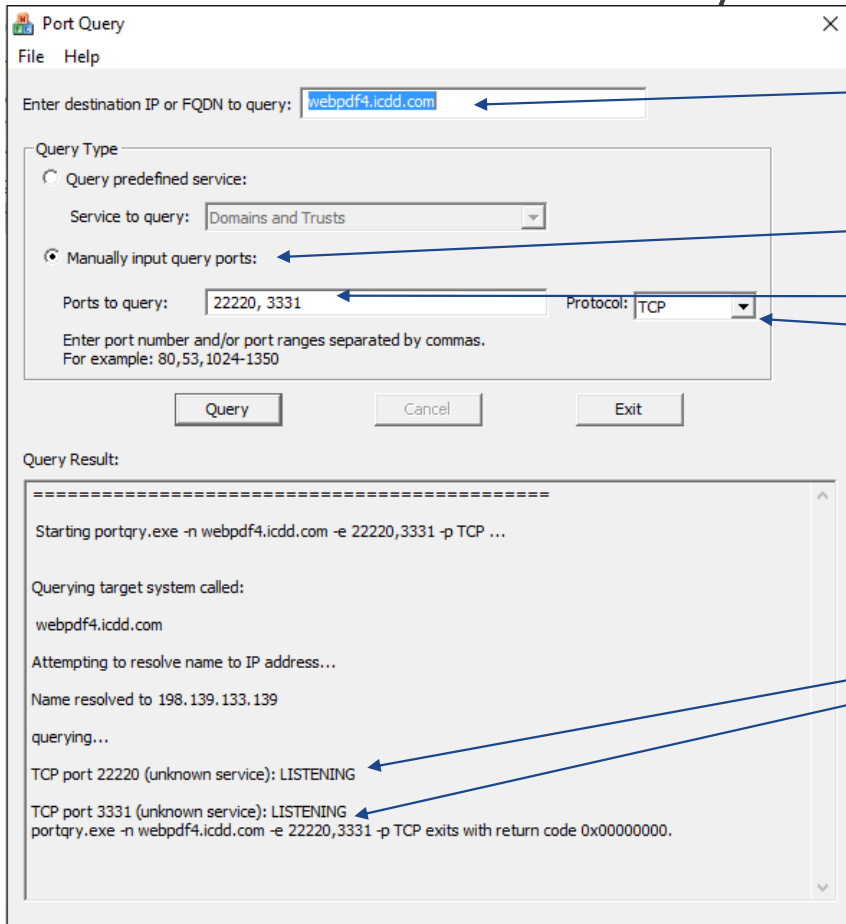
Port Query
File Help

Enter destination IP or FQDN to query: webpdf4.icdd.com

Query Type
Query predefined service:
Service to query: Domains and Trusts
Manually input query ports:
Ports to query: 22220, 3331
Protocol: TCP
Enter port number and/or port ranges separated by commas.
For example: 80,53,1024-1350

Query
Cancel
Exit

Query Result:

=============================================

Starting portqry.exe -n webpdf4.icdd.com -e 22220,3331 -p TCP ...

Querying target system called:

webpdf4.icdd.com

Attempting to resolve name to IP address...

Name resolved to 198.139.133.139

querying...

TCP port 22220 (unknown service): LISTENING

TCP port 3331 (unknown service): LISTENING
portqry.exe -n webpdf4.icdd.com -e 22220,3331 -p TCP exits with return code 0x00000000.